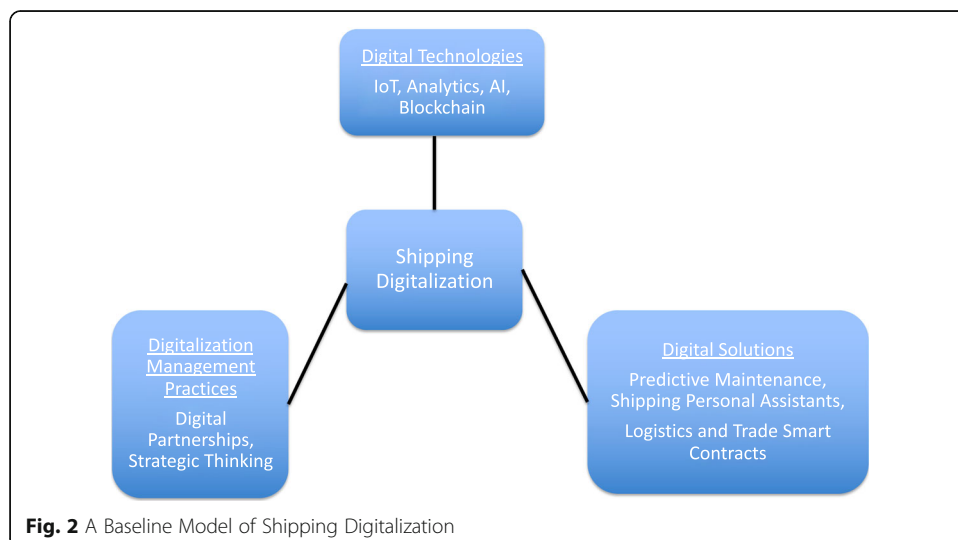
Digital Technologies
IoT, Analytics, AI, Blockchain

Shipping Digitalization

Digitalization Management Practices
Digital Partnerships, Strategic Thinking

Digital Solutions
Predictive Maintenance, Shipping Personal Assistants,
Logistics and Trade Smart Contracts

**Fig. 2** A Baseline Model of Shipping Digitalization